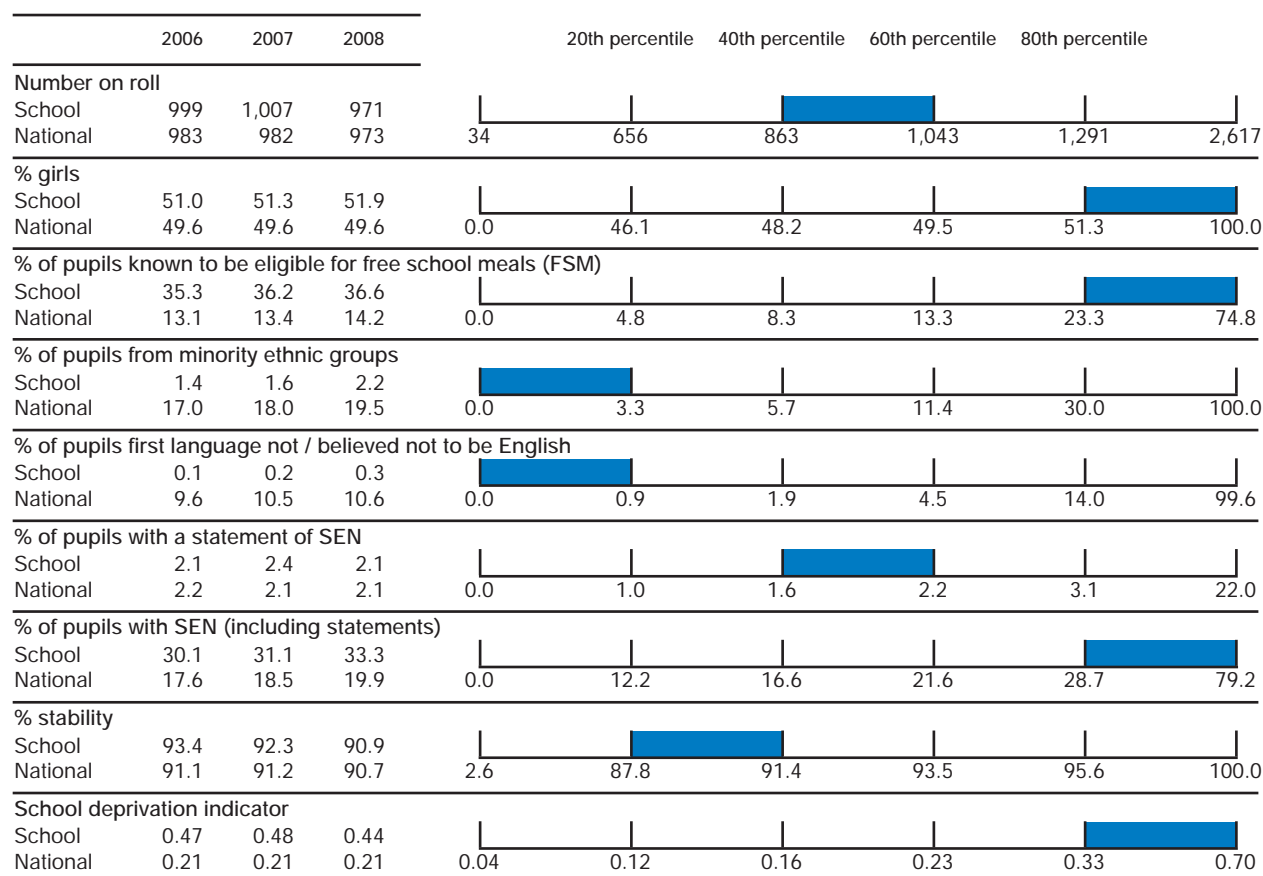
| | 2006 | 2007 | 2008 |
|---|---|---|---|
| Number on roll | | | |
| School | 999 | 1,007 | 971 |
| National | 983 | 982 | 973 |
| % girls | | | |
| School | 51.0 | 51.3 | 51.9 |
| National | 49.6 | 49.6 | 49.6 |
| % of pupils known to be eligible for free school meals (FSM) | | | |
| School | 35.3 | 36.2 | 36.6 |
| National | 13.1 | 13.4 | 14.2 |
| % of pupils from minority ethnic groups | | | |
| School | 1.4 | 1.6 | 2.2 |
| National | 17.0 | 18.0 | 19.5 |
| % of pupils first language not / believed not to be English | | | |
| School | 0.1 | 0.2 | 0.3 |
| National | 9.6 | 10.5 | 10.6 |
| % of pupils with a statement of SEN | | | |
| School | 2.1 | 2.4 | 2.1 |
| National | 2.2 | 2.1 | 2.1 |
| % of pupils with SEN (including statements) | | | |
| School | 30.1 | 31.1 | 33.3 |
| National | 17.6 | 18.5 | 19.9 |
| % stability | | | |
| School | 93.4 | 92.3 | 90.9 |
| National | 91.1 | 91.2 | 90.7 |
| School deprivation indicator | | | |
| School | 0.47 | 0.48 | 0.44 |
| National | 0.21 | 0.21 | 0.21 |

20th percentile 40th percentile 60th percentile 80th percentile

34 656 863 1,043 1,291 2,617
0.0 46.1 48.2 49.5 51.3 100.0
0.0 4.8 8.3 13.3 23.3 74.8
0.0 3.3 5.7 11.4 30.0 100.0
0.0 0.9 1.9 4.5 14.0 99.6
0.0 1.0 1.6 2.2 3.1 22.0
0.0 12.2 16.6 21.6 28.7 79.2
2.6 87.8 91.4 93.5 95.6 100.0
0.04 0.12 0.16 0.23 0.33 0.70